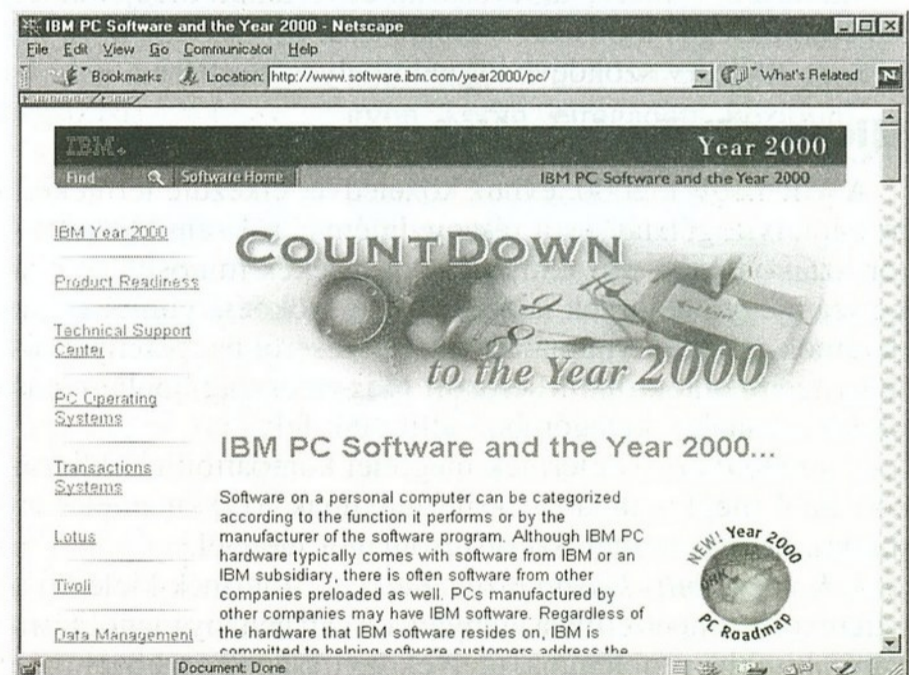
IBM PC Software and the Year 2000 - Netscape

File Edit View Go Communicator Help

Bookmarks Location: http://www.software.ibm.com/year2000/pc/ What's Related

IBM. Year 2000

Find Software Home IBM PC Software and the Year 2000

IBM Year 2000

Product Readiness

Technical Support Center

PC Operating Systems

Transactions Systems

Lotus

Tivoli

Data Management

COUNTDOWN to the Year 2000

IBM PC Software and the Year 2000...

Software on a personal computer can be categorized according to the function it performs or by the manufacturer of the software program. Although IBM PC hardware typically comes with software from IBM or an IBM subsidiary, there is often software from other companies preloaded as well. PCs manufactured by other companies may have IBM software. Regardless of the hardware that IBM software resides on, IBM is committed to helping software customers address the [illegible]

NEW! Year 2000 PC Roadmap

Document: Done